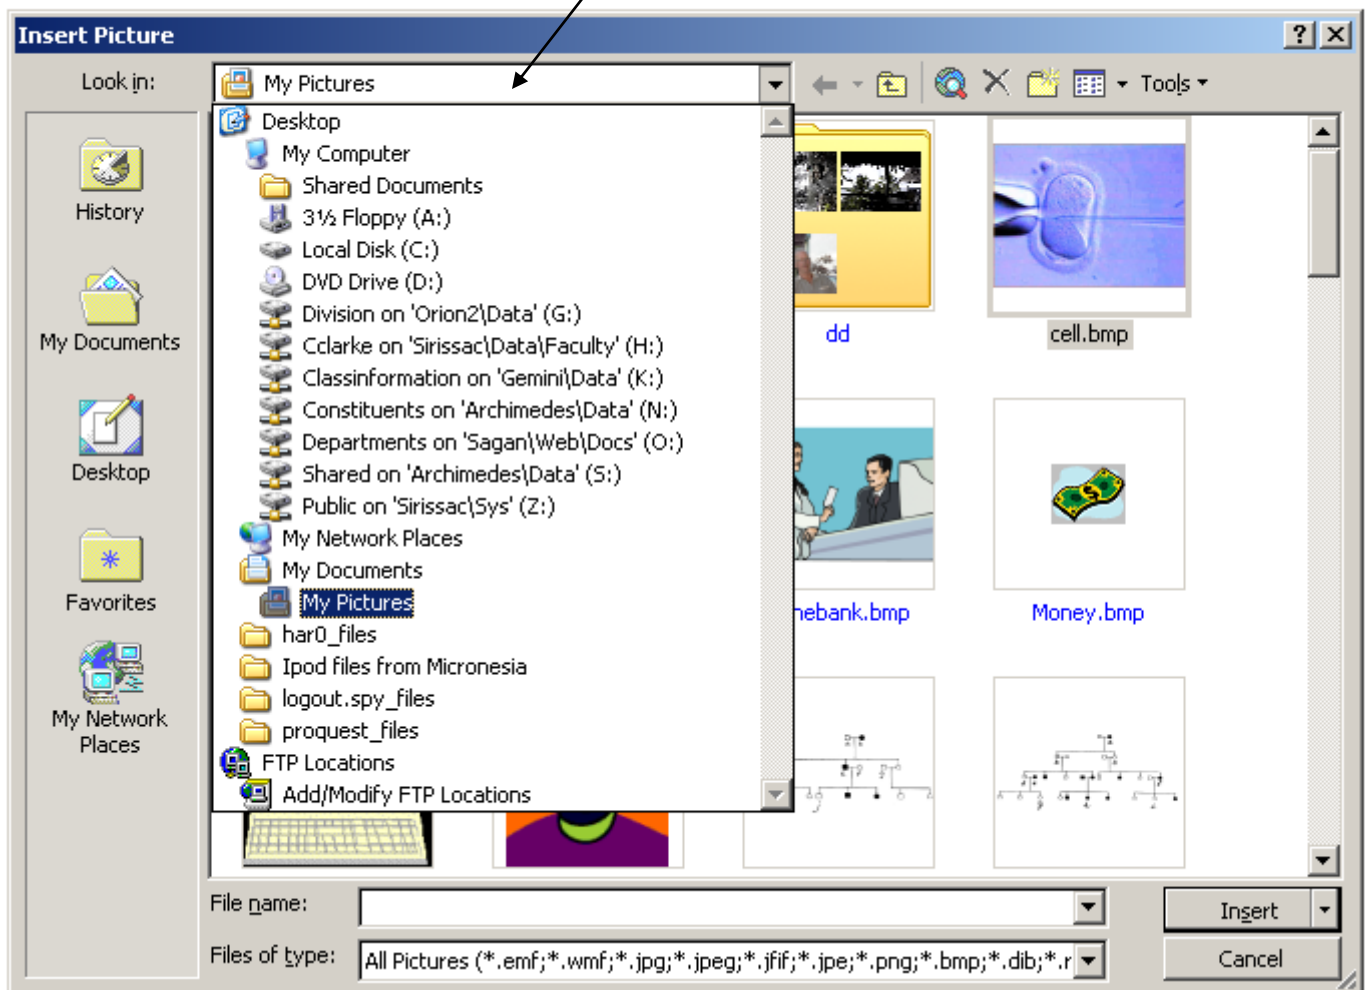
Insert Picture

Look in: My Pictures

Tools

History

My Documents

Desktop

Favorites

My Network Places

Desktop
My Computer
Shared Documents
3½ Floppy (A:)
Local Disk (C:)
DVD Drive (D:)
Division on 'Orion2\Data' (G:)
Cclarke on 'Sirissac\Data\Faculty' (H:)
Classinformation on 'Gemini\Data' (K:)
Constituents on 'Archimedes\Data' (N:)
Departments on 'Sagan\Web\Docs' (O:)
Shared on 'Archimedes\Data' (S:)
Public on 'Sirissac\Sys' (Z:)
My Network Places
My Documents
My Pictures
har0_files
Ipod files from Micronesia
logout.spy_files
proquest_files
FTP Locations
Add/Modify FTP Locations

dd

cell.bmp

nebank.bmp

Money.bmp

File name:

Files of type: All Pictures (*.emf;*.wmf;*.jpg;*.jpeg;*.jfif;*.jpe;*.png;*.bmp;*.dib;*.r

Insert

Cancel